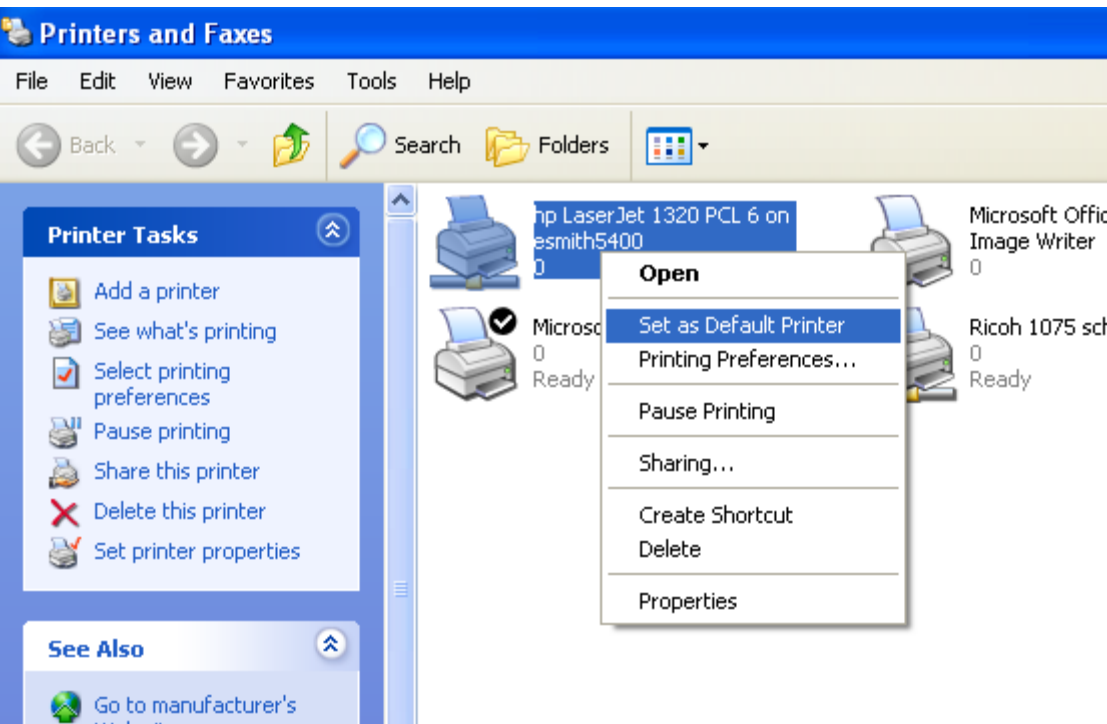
Printers and Faxes

File Edit View Favorites Tools Help

Back Search Folders

Printer Tasks

Add a printer
See what's printing
Select printing preferences
Pause printing
Share this printer
Delete this printer
Set printer properties

See Also

Go to manufacturer's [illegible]

hp LaserJet 1320 PCL 6 on esmith5400
0

Microsoft Offic
Image Writer
0

Microsc
0
Ready

Ricoh 1075 sch
0
Ready

Open
Set as Default Printer
Printing Preferences...
Pause Printing
Sharing...
Create Shortcut
Delete
Properties